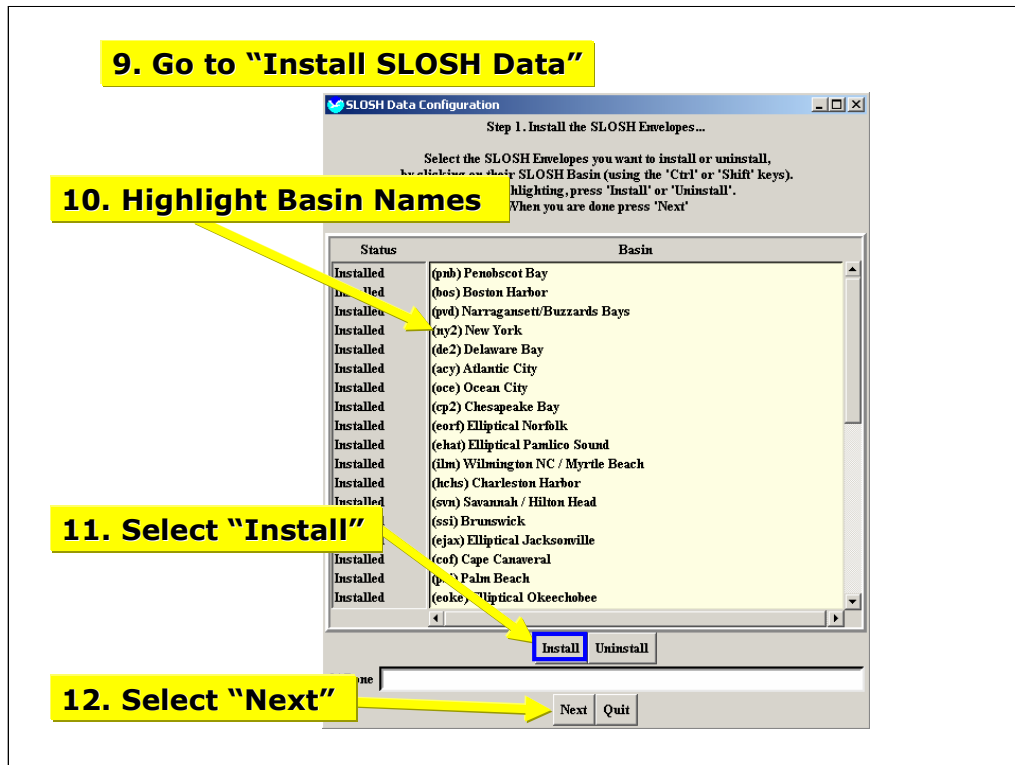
9. Go to "Install SLOSH Data"

SLOSH Data Configuration

Step 1. Install the SLOSH Envelopes...

Select the SLOSH Envelopes you want to install or uninstall, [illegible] their SLOSH Basin (using the 'Ctrl' or 'Shift' keys). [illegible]hlighting, press 'Install' or 'Uninstall'. When you are done press 'Next'

10. Highlight Basin Names

| Status | Basin |
|---|---|
| Installed | (pnb) Penobscot Bay |
| In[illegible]lled | (bos) Boston Harbor |
| Installed | (pvd) Narragansett/Buzzards Bays |
| Installed | (ny2) New York |
| Installed | (de2) Delaware Bay |
| Installed | (acy) Atlantic City |
| Installed | (oce) Ocean City |
| Installed | (cp2) Chesapeake Bay |
| Installed | (eorf) Elliptical Norfolk |
| Installed | (ehat) Elliptical Pamlico Sound |
| Installed | (ilm) Wilmington NC / Myrtle Beach |
| Installed | (hchs) Charleston Harbor |
| Installed | (svn) Savannah / Hilton Head |
| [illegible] | (ssi) Brunswick |
| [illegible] | (ejax) Elliptical Jacksonville |
| Installed | (cof) Cape Canaveral |
| Installed | (p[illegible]) Palm Beach |
| Installed | (eoke) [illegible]lliptical Okeechobee |

11. Select "Install"

Install Uninstall

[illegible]one

12. Select "Next"

Next Quit